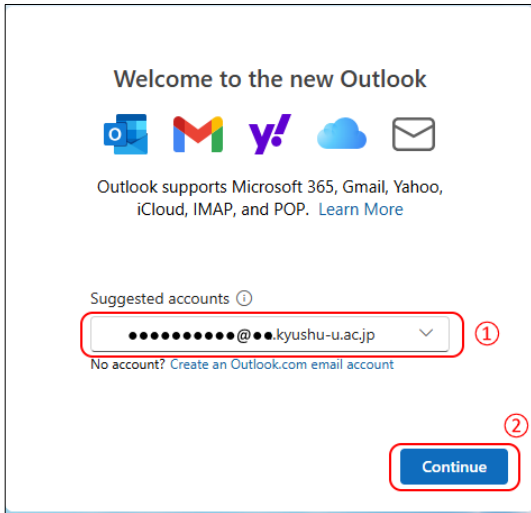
Welcome to the new Outlook

O y!

Outlook supports Microsoft 365, Gmail, Yahoo, iCloud, IMAP, and POP. Learn More

Suggested accounts ⓘ

●●●●●●●●●●@●●.kyushu-u.ac.jp

①

No account? Create an Outlook.com email account

②

Continue